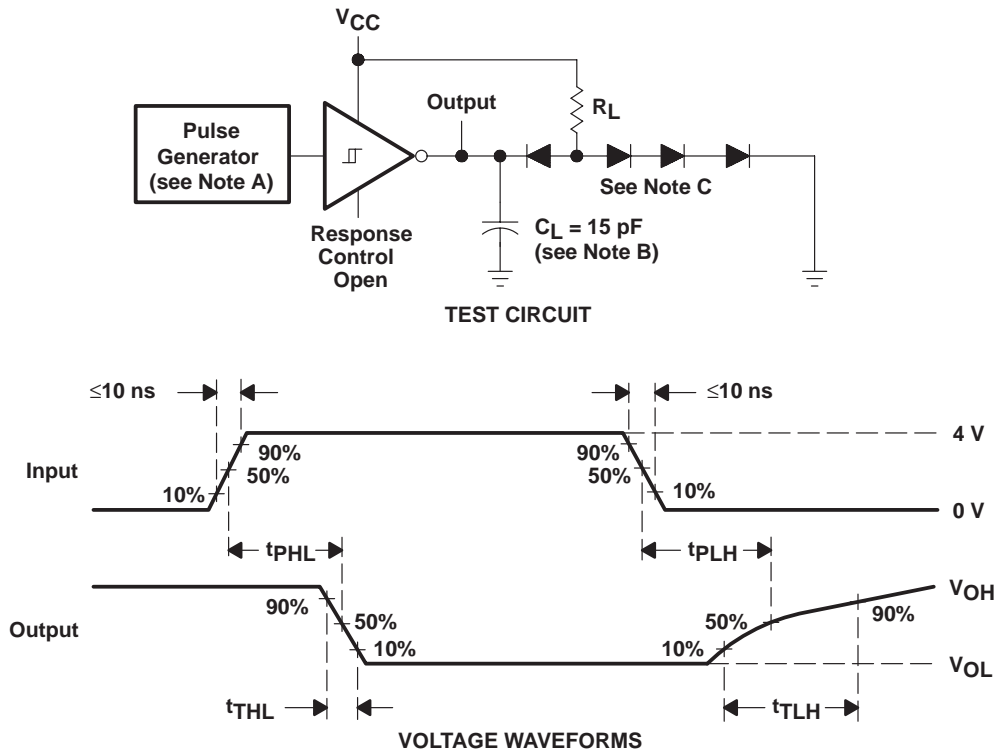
$V_{CC}$

Pulse Generator (see Note A)

Output

$R_L$

Response Control Open

See Note C

$C_L$ = 15 pF (see Note B)

TEST CIRCUIT

≤10 ns

≤10 ns

4 V

Input

90%

50%

10%

90%

50%

10%

0 V

$t_{PHL}$

$t_{PLH}$

$V_{OH}$

Output

90%

50%

10%

50%

90%

10%

$V_{OL}$

$t_{THL}$

$t_{TLH}$

VOLTAGE WAVEFORMS